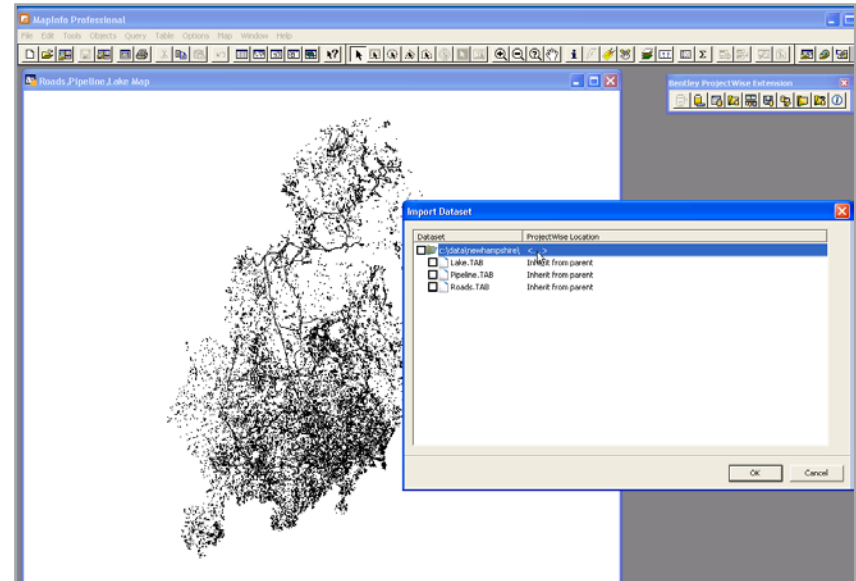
MapInfo Professional

File Edit Tools Objects Query Table Options Map Window Help

Roads,Pipeline,Lake Map

Bentley ProjectWise Extension

Import Dataset

| Dataset | ProjectWise Location |
|---|---|
| c:\data\newhampshire\ | <...> |
| Lake.TAB | Inherit from parent |
| Pipeline.TAB | Inherit from parent |
| Roads.TAB | Inherit from parent |

OK Cancel